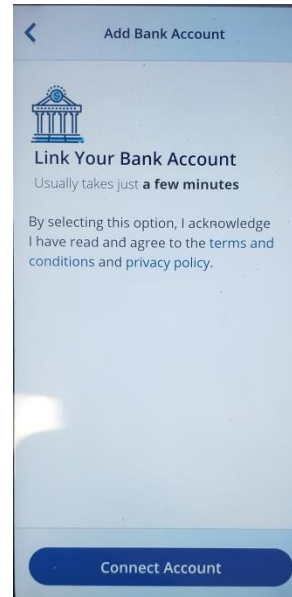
Add Bank Account

Link Your Bank Account

Usually takes just **a few minutes**

By selecting this option, I acknowledge I have read and agree to the terms and conditions and privacy policy.

Connect Account